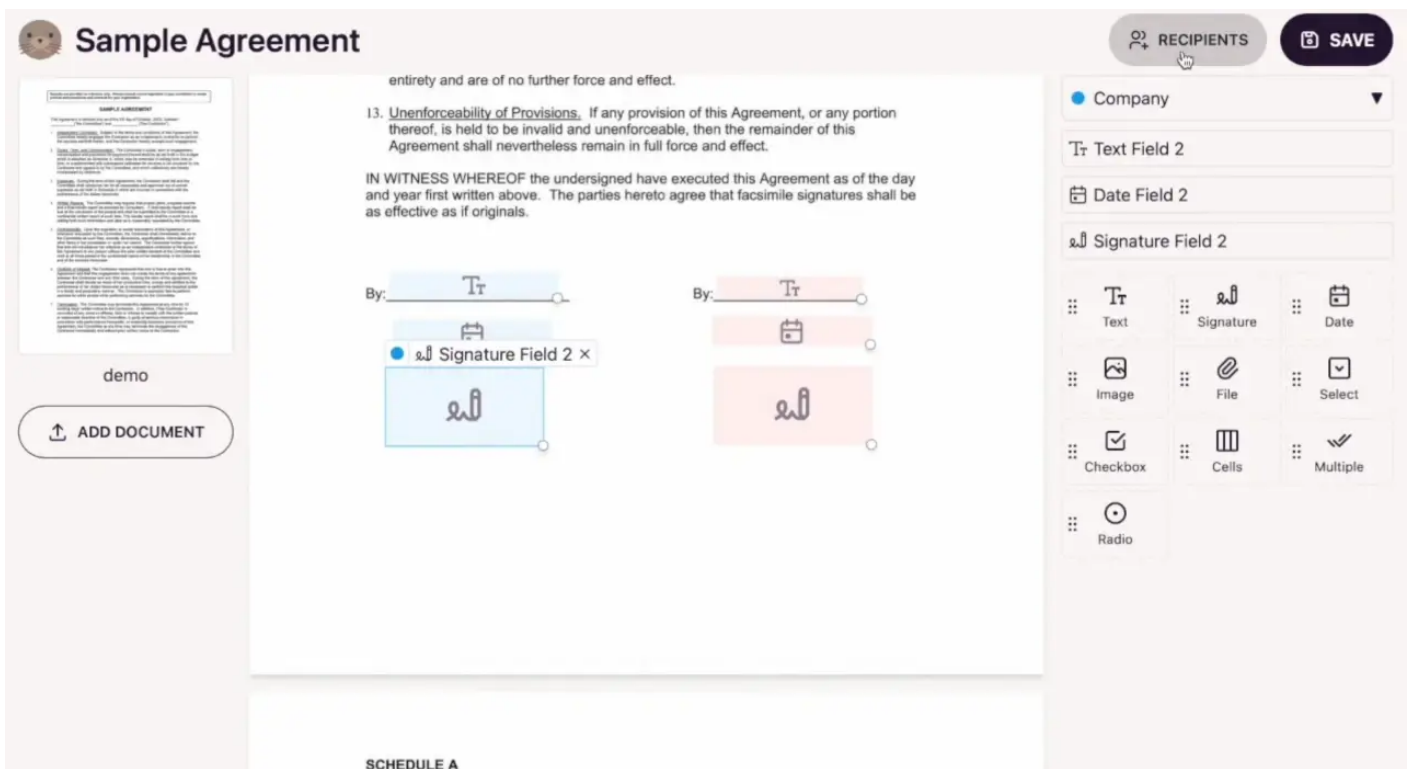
Sample Agreement

RECIPIENTS

SAVE

demo

ADD DOCUMENT

entirety and are of no further force and effect.

13. Unenforceability of Provisions. If any provision of this Agreement, or any portion thereof, is held to be invalid and unenforceable, then the remainder of this Agreement shall nevertheless remain in full force and effect.

IN WITNESS WHEREOF the undersigned have executed this Agreement as of the day and year first written above. The parties hereto agree that facsimile signatures shall be as effective as if originals.

By:

By:

Signature Field 2 ×

SCHEDULE A

Company

Text Field 2

Date Field 2

Signature Field 2

Text

Signature

Date

Image

File

Select

Checkbox

Cells

Multiple

Radio